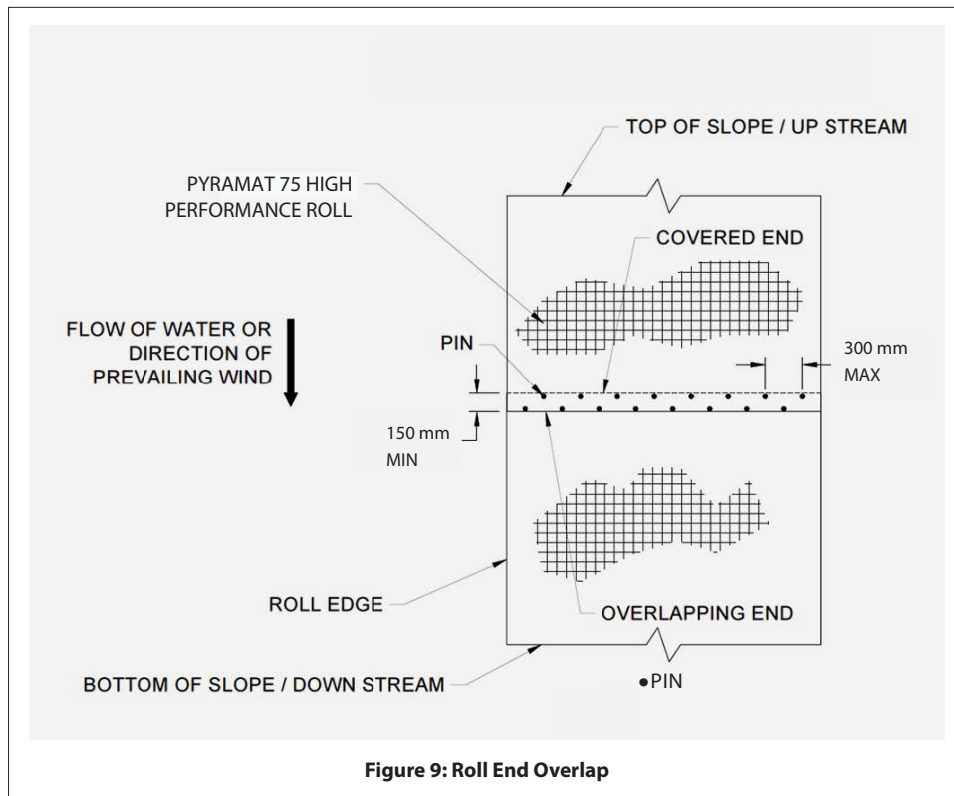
TOP OF SLOPE / UP STREAM

PYRAMAT 75 HIGH PERFORMANCE ROLL

COVERED END

FLOW OF WATER OR DIRECTION OF PREVAILING WIND

PIN

300 mm MAX

150 mm MIN

ROLL EDGE

OVERLAPPING END

BOTTOM OF SLOPE / DOWN STREAM

•PIN

**Figure 9: Roll End Overlap**